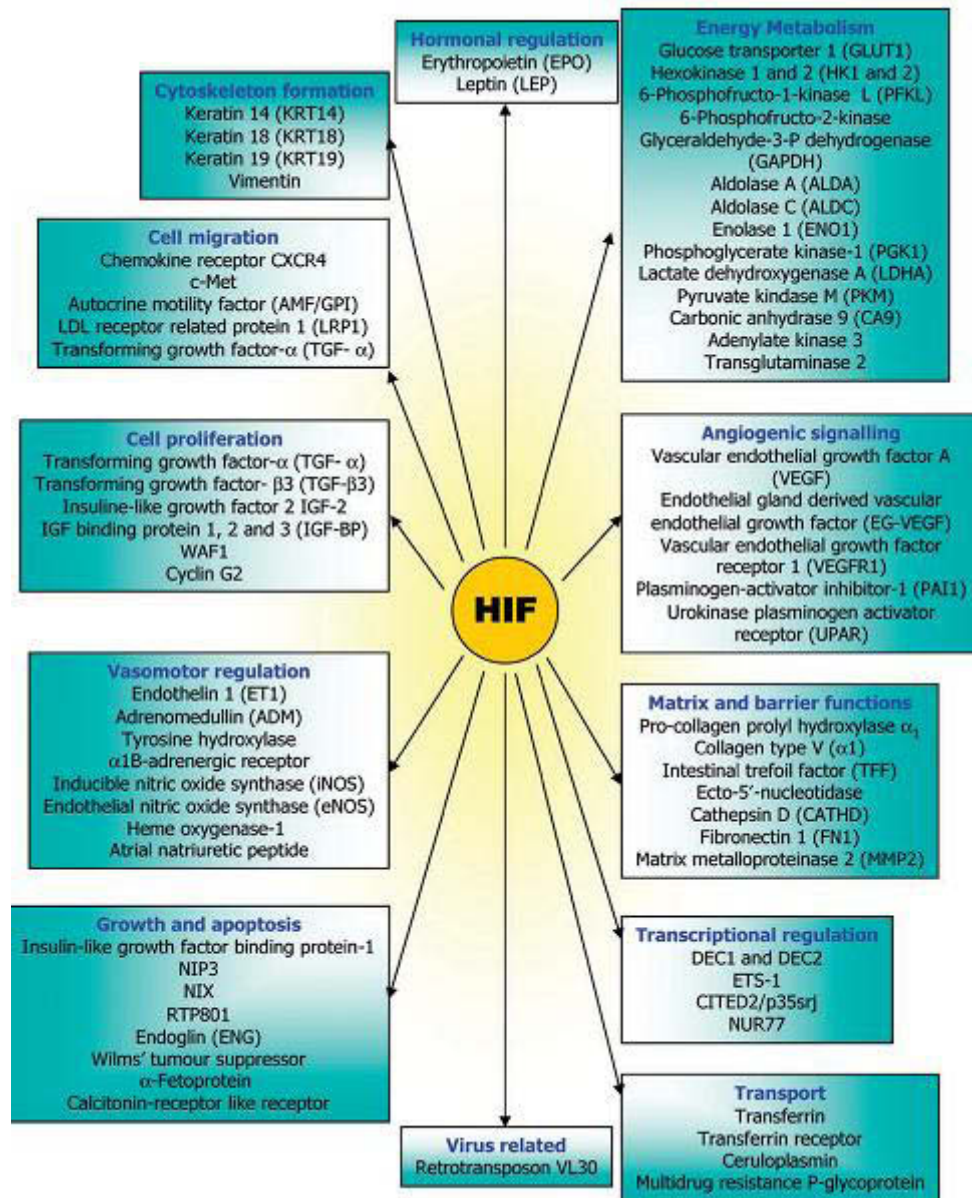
Hormonal regulation
Erythropoietin (EPO)
Leptin (LEP)

Energy Metabolism
Glucose transporter 1 (GLUT1)
Hexokinase 1 and 2 (HK1 and 2)
6-Phosphofructo-1-kinase L (PFKL)
6-Phosphofructo-2-kinase
Glyceraldehyde-3-P dehydrogenase (GAPDH)
Aldolase A (ALDA)
Aldolase C (ALDC)
Enolase 1 (ENO1)
Phosphoglycerate kinase-1 (PGK1)
Lactate dehydroxygenase A (LDHA)
Pyruvate kindase M (PKM)
Carbonic anhydrase 9 (CA9)
Adenylate kinase 3
Transglutaminase 2

Cytoskeleton formation
Keratin 14 (KRT14)
Keratin 18 (KRT18)
Keratin 19 (KRT19)
Vimentin

Cell migration
Chemokine receptor CXCR4
c-Met
Autocrine motility factor (AMF/GPI)
LDL receptor related protein 1 (LRP1)
Transforming growth factor-$\alpha$ (TGF- $\alpha$)

Cell proliferation
Transforming growth factor-$\alpha$ (TGF- $\alpha$)
Transforming growth factor- $\beta$3 (TGF-$\beta$3)
Insuline-like growth factor 2 IGF-2
IGF binding protein 1, 2 and 3 (IGF-BP)
WAF1
Cyclin G2

Angiogenic signalling
Vascular endothelial growth factor A (VEGF)
Endothelial gland derived vascular endothelial growth factor (EG-VEGF)
Vascular endothelial growth factor receptor 1 (VEGFR1)
Plasminogen-activator inhibitor-1 (PAI1)
Urokinase plasminogen activator receptor (UPAR)

HIF

Vasomotor regulation
Endothelin 1 (ET1)
Adrenomedullin (ADM)
Tyrosine hydroxylase
$\alpha$1B-adrenergic receptor
Inducible nitric oxide synthase (iNOS)
Endothelial nitric oxide synthase (eNOS)
Heme oxygenase-1
Atrial natriuretic peptide

Matrix and barrier functions
Pro-collagen prolyl hydroxylase $\alpha_1$
Collagen type V ($\alpha$1)
Intestinal trefoil factor (TFF)
Ecto-5'-nucleotidase
Cathepsin D (CATHD)
Fibronectin 1 (FN1)
Matrix metalloproteinase 2 (MMP2)

Growth and apoptosis
Insulin-like growth factor binding protein-1
NIP3
NIX
RTP801
Endoglin (ENG)
Wilms' tumour suppressor
$\alpha$-Fetoprotein
Calcitonin-receptor like receptor

Transcriptional regulation
DEC1 and DEC2
ETS-1
CITED2/p35srj
NUR77

Virus related
Retrotransposon VL30

Transport
Transferrin
Transferrin receptor
Ceruloplasmin
Multidrug resistance P-glycoprotein